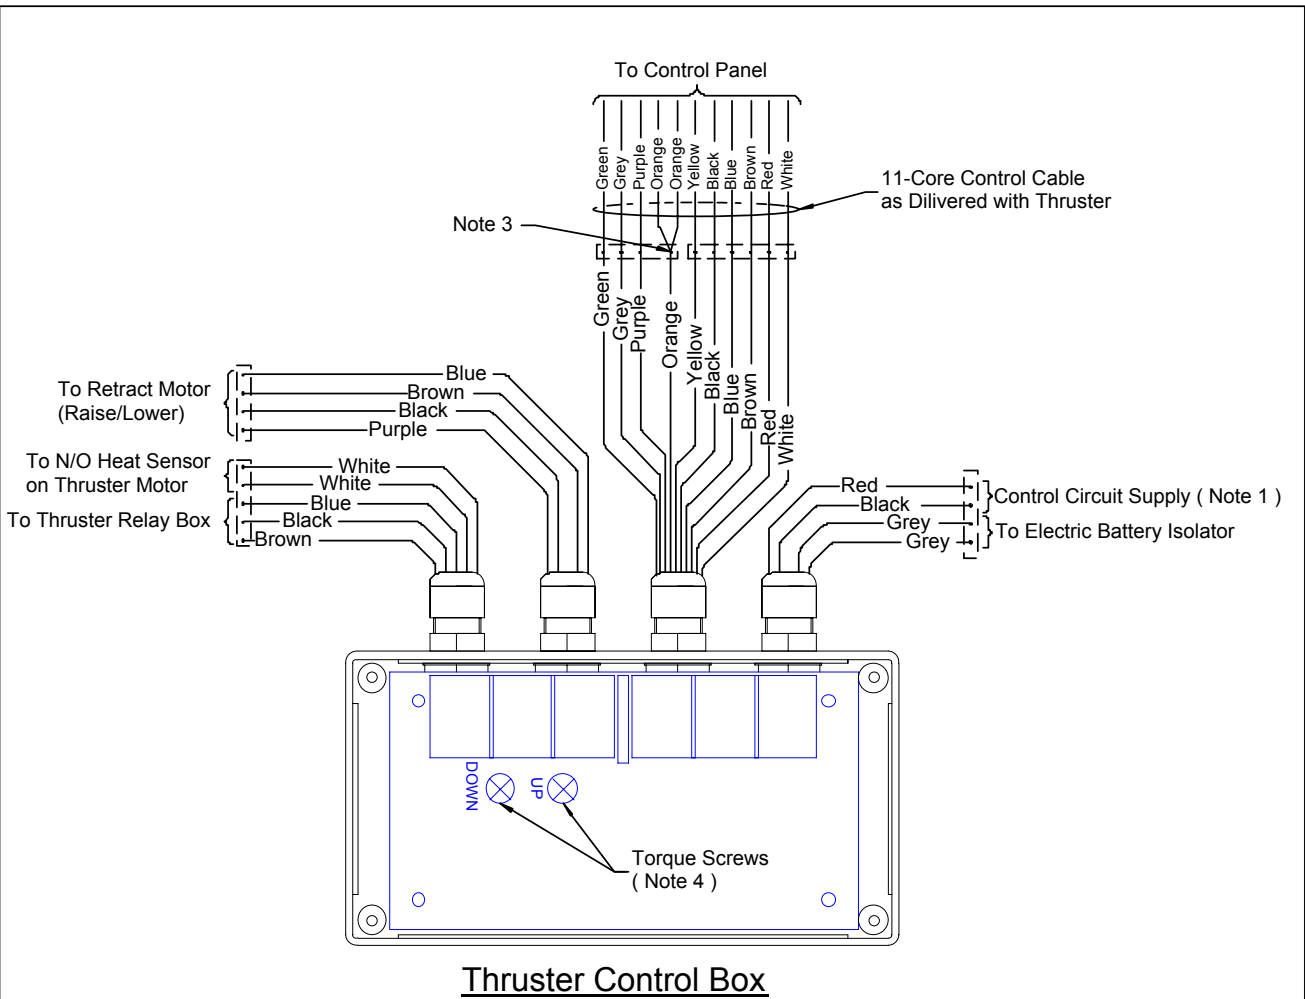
To Control Panel

Green
Grey
Purple
Orange
Orange
Yellow
Black
Blue
Brown
Red
White

11-Core Control Cable as Dilivered with Thruster

Note 3

Green
Grey
Purple
Orange
Yellow
Black
Blue
Brown
Red
White

To Retract Motor (Raise/Lower)
Blue
Brown
Black
Purple

To N/O Heat Sensor on Thruster Motor
White
White

To Thruster Relay Box
Blue
Black
Brown

Red
Black
Grey
Grey
Control Circuit Supply ( Note 1 )
To Electric Battery Isolator

DOWN
UP

Torque Screws ( Note 4 )

Thruster Control Box